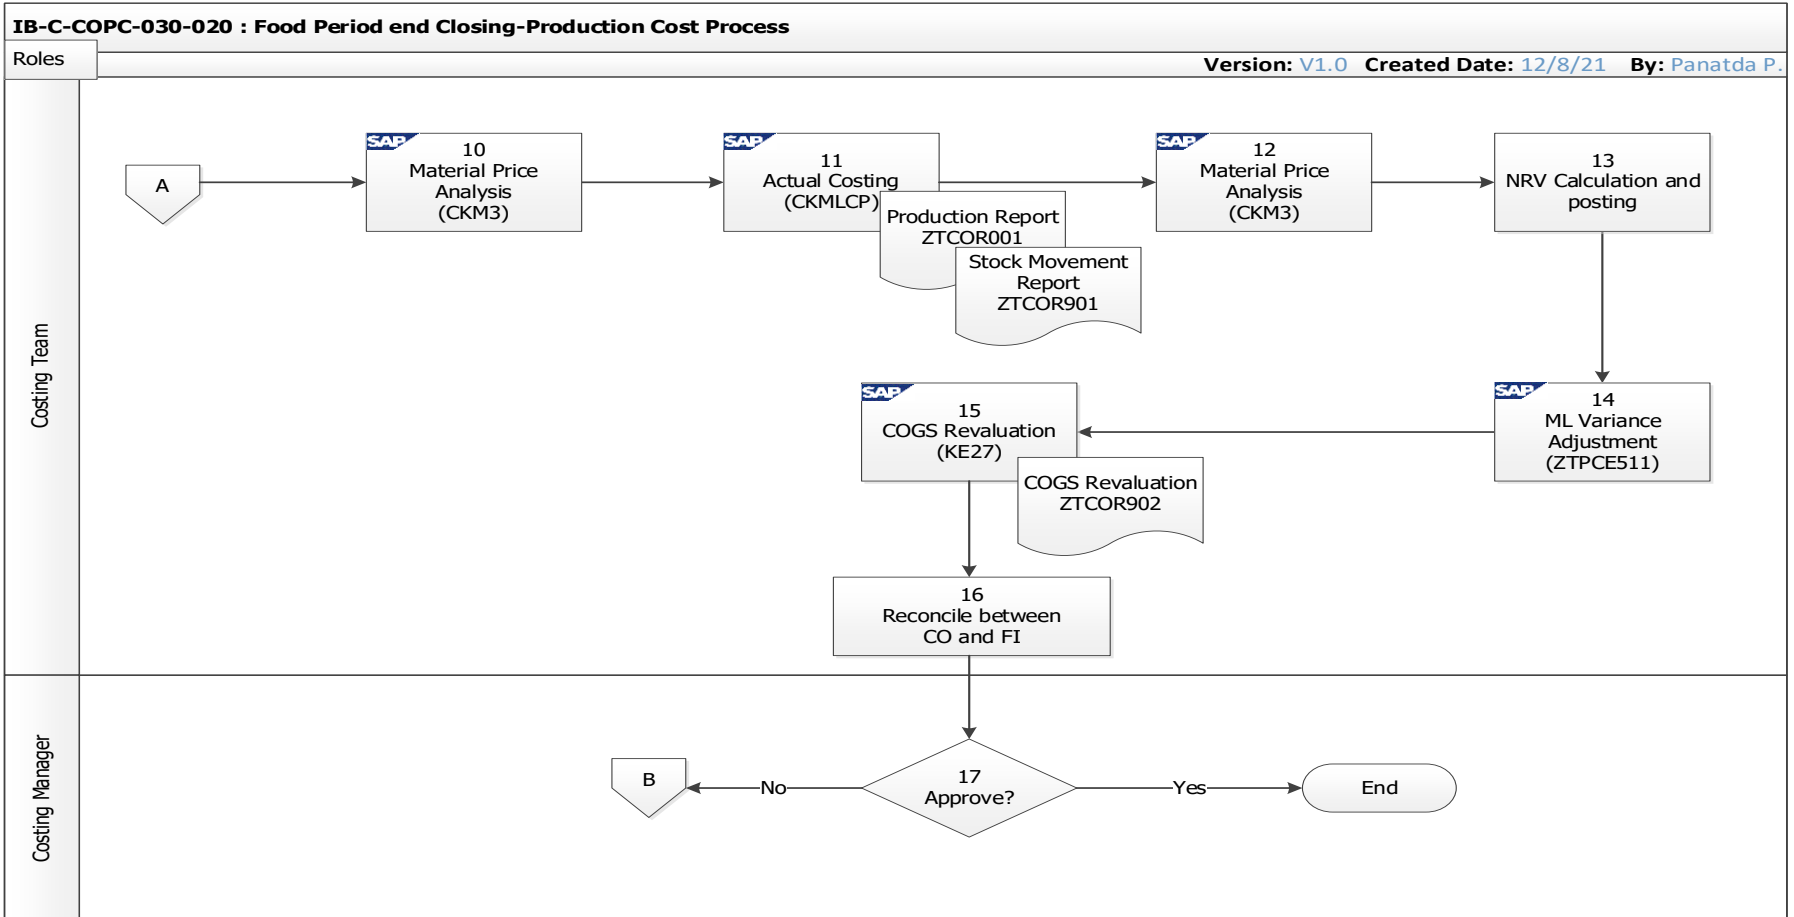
IB-C-COPC-030-020 : Food Period end Closing-Production Cost Process

Roles

Version: V1.0 Created Date: 12/8/21 By: Panatda P.

Costing Team

A

SAP
10
Material Price Analysis
(CKM3)

SAP
11
Actual Costing
(CKMLCP)

Production Report
ZTCOR001

Stock Movement Report
ZTCOR901

SAP
12
Material Price Analysis
(CKM3)

13
NRV Calculation and posting

SAP
14
ML Variance Adjustment
(ZTPCE511)

SAP
15
COGS Revaluation
(KE27)

COGS Revaluation
ZTCOR902

16
Reconcile between CO and FI

Costing Manager

17
Approve?

No

B

Yes

End